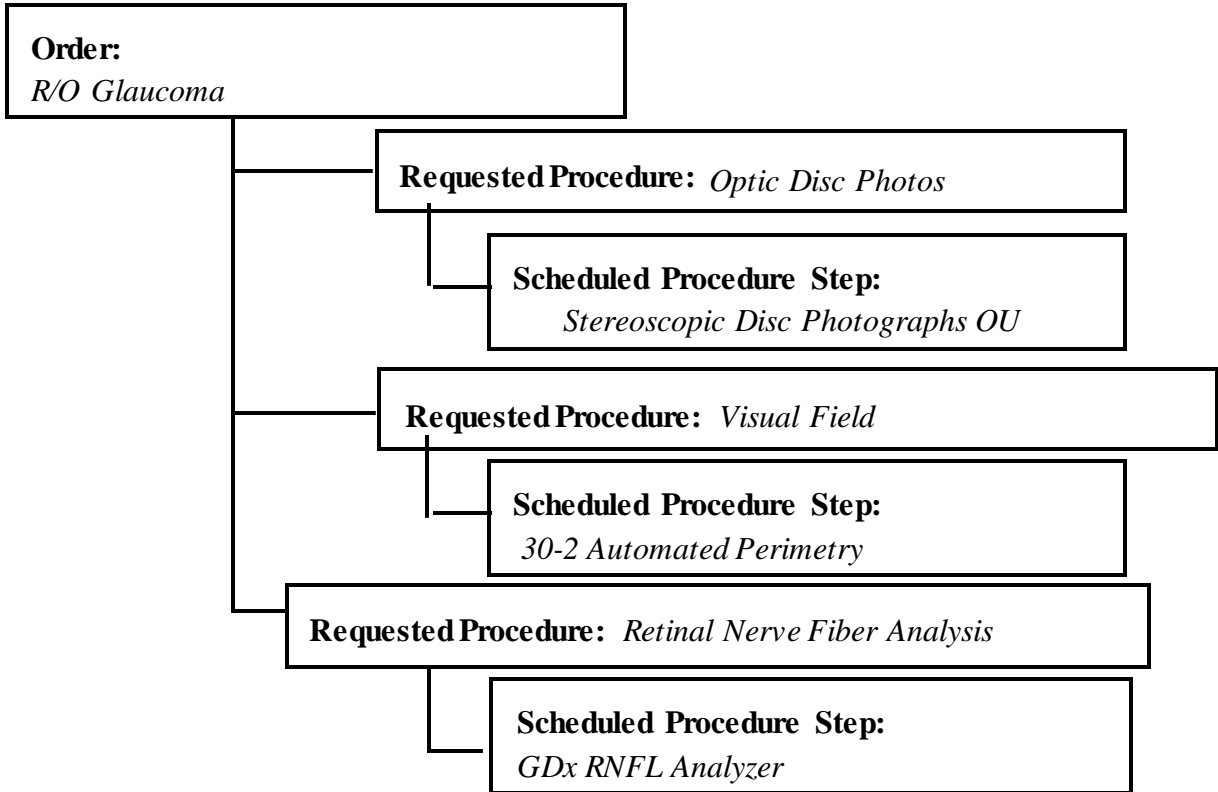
**Order:**
*R/O Glaucoma*

**Requested Procedure:** *Optic Disc Photos*

**Scheduled Procedure Step:**
*Stereoscopic Disc Photographs OU*

**Requested Procedure:** *Visual Field*

**Scheduled Procedure Step:**
*30-2 Automated Perimetry*

**Requested Procedure:** *Retinal Nerve Fiber Analysis*

**Scheduled Procedure Step:**
*GDx RNFL Analyzer*